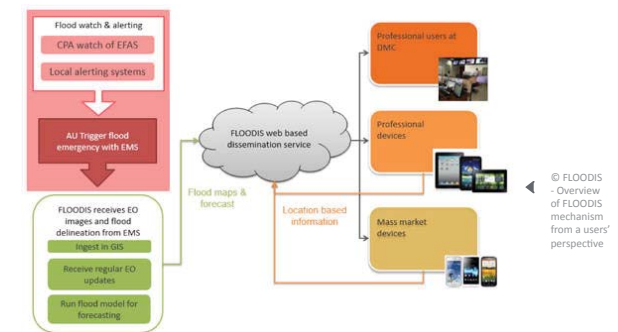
Flood watch & alerting

CPA watch of EFAS

Local alerting systems

AU Trigger flood emergency with EMS

FLOODIS receives EO images and flood delineation from EMS

Ingest in GIS

Receive regular EO updates

Run flood model for forecasting

Flood maps & forecast

FLOODIS web based dissemination service

Location based information

Professional users at DMC

Professional devices

Mass market devices

© FLOODIS - Overview of FLOODIS mechanism from a users' perspective